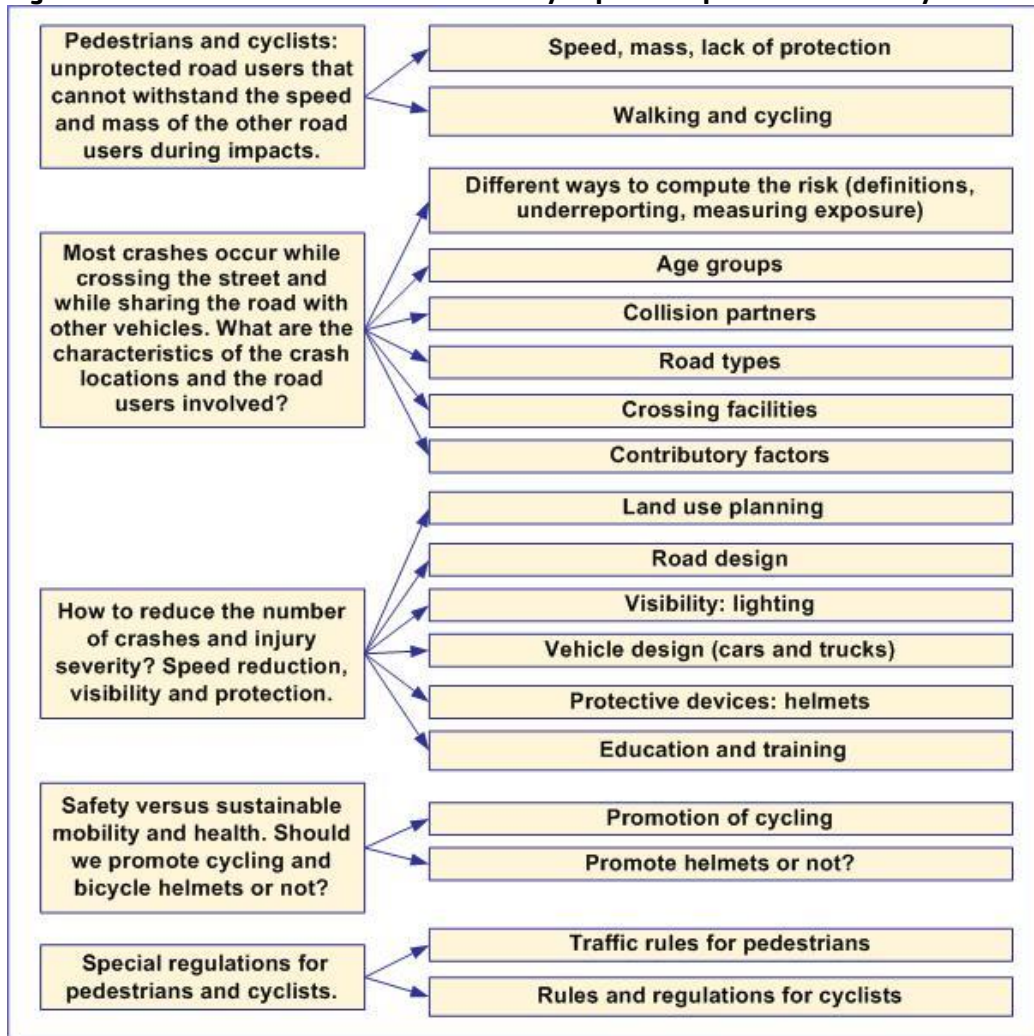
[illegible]

Pedestrians and cyclists: unprotected road users that cannot withstand the speed and mass of the other road users during impacts.

Speed, mass, lack of protection

Walking and cycling

Most crashes occur while crossing the street and while sharing the road with other vehicles. What are the characteristics of the crash locations and the road users involved?

Different ways to compute the risk (definitions, underreporting, measuring exposure)

Age groups

Collision partners

Road types

Crossing facilities

Contributory factors

How to reduce the number of crashes and injury severity? Speed reduction, visibility and protection.

Land use planning

Road design

Visibility: lighting

Vehicle design (cars and trucks)

Protective devices: helmets

Education and training

Safety versus sustainable mobility and health. Should we promote cycling and bicycle helmets or not?

Promotion of cycling

Promote helmets or not?

Special regulations for pedestrians and cyclists.

Traffic rules for pedestrians

Rules and regulations for cyclists